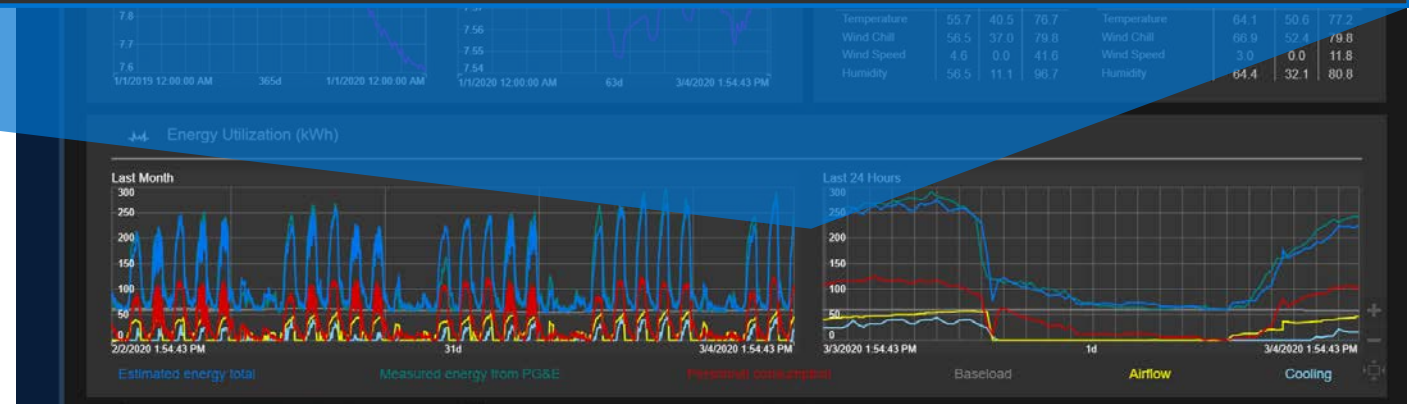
7.8
7.7
7.6
1/1/2019 12:00:00 AM
365d
1/1/2020 12:00:00 AM

7.57
7.56
7.55
7.54
1/1/2020 12:00:00 AM
63d
3/4/2020 1:54:43 PM

| Temperature | 55.7 | 40.5 | 76.7 |
|---|---|---|---|
| Wind Chill | 56.5 | 37.0 | 79.8 |
| Wind Speed | 4.6 | 0.0 | 41.6 |
| Humidity | 56.5 | 11.1 | 96.7 |

| Temperature | 64.1 | 50.6 | 77.2 |
|---|---|---|---|
| Wind Chill | 66.9 | 52.4 | 79.8 |
| Wind Speed | 3.0 | 0.0 | 11.8 |
| Humidity | 64.4 | 32.1 | 80.8 |

Energy Utilization (kWh)

Last Month
300
250
200
150
100
50
0
2/2/2020 1:54:43 PM
31d
3/4/2020 1:54:43 PM

Last 24 Hours
300
250
200
150
100
50
0
3/3/2020 1:54:43 PM
1d
3/4/2020 1:54:43 PM

Estimated energy total
Measured energy from PG&E
Predicted consumption
Baseload
Airflow
Cooling